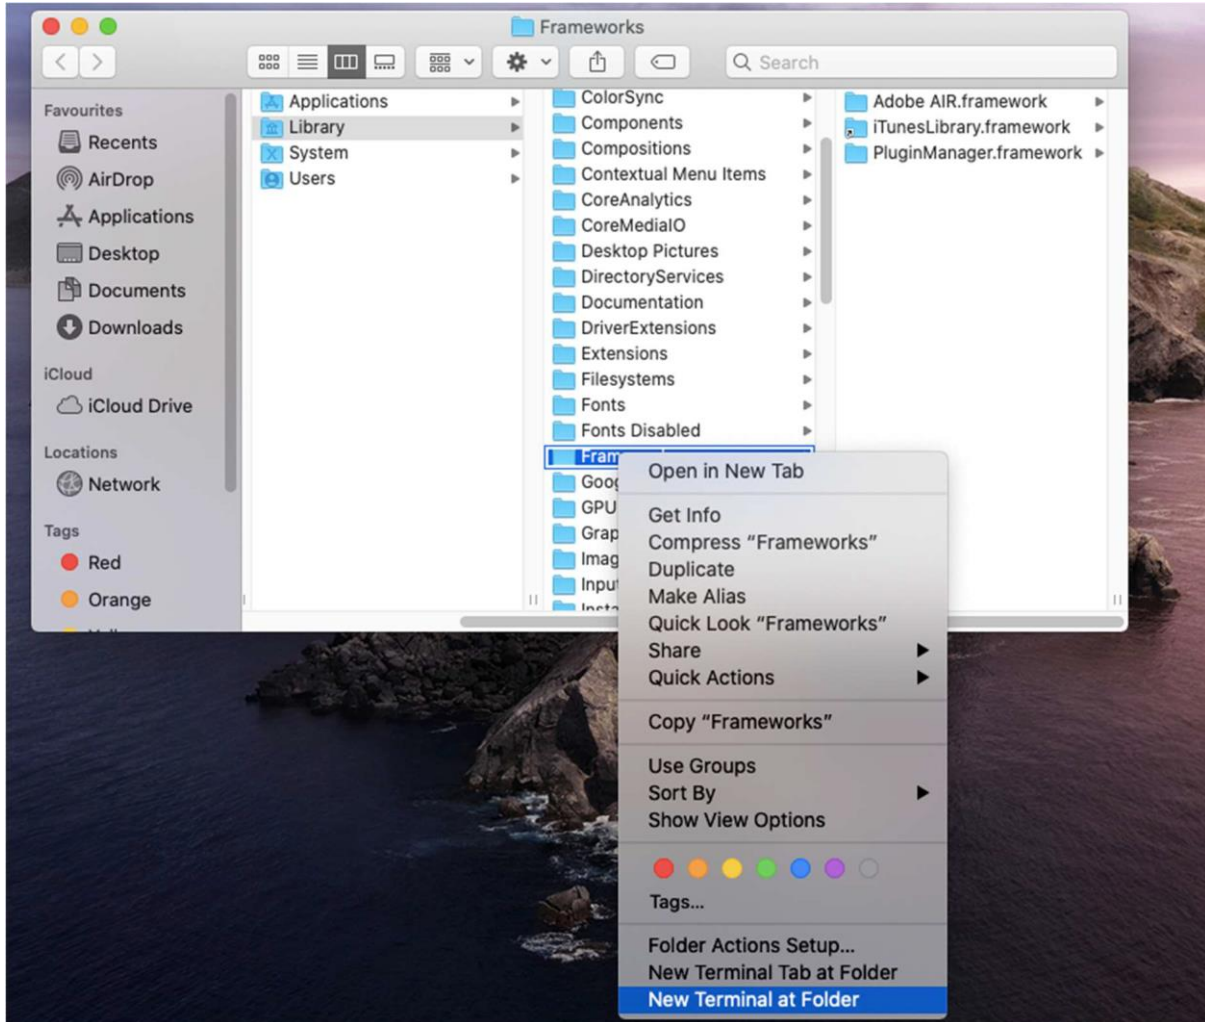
Frameworks

Search

Favourites
Recents
AirDrop
Applications
Desktop
Documents
Downloads
iCloud
iCloud Drive
Locations
Network
Tags
Red
Orange

Applications
Library
System
Users

ColorSync
Components
Compositions
Contextual Menu Items
CoreAnalytics
CoreMediaIO
Desktop Pictures
DirectoryServices
Documentation
DriverExtensions
Extensions
Filesystems
Fonts
Fonts Disabled
Fram
Goog
GPU
Grap
Imag
Inpu

Adobe AIR.framework
iTunesLibrary.framework
PluginManager.framework

Open in New Tab
Get Info
Compress "Frameworks"
Duplicate
Make Alias
Quick Look "Frameworks"
Share
Quick Actions
Copy "Frameworks"
Use Groups
Sort By
Show View Options
Tags...
Folder Actions Setup...
New Terminal Tab at Folder
New Terminal at Folder